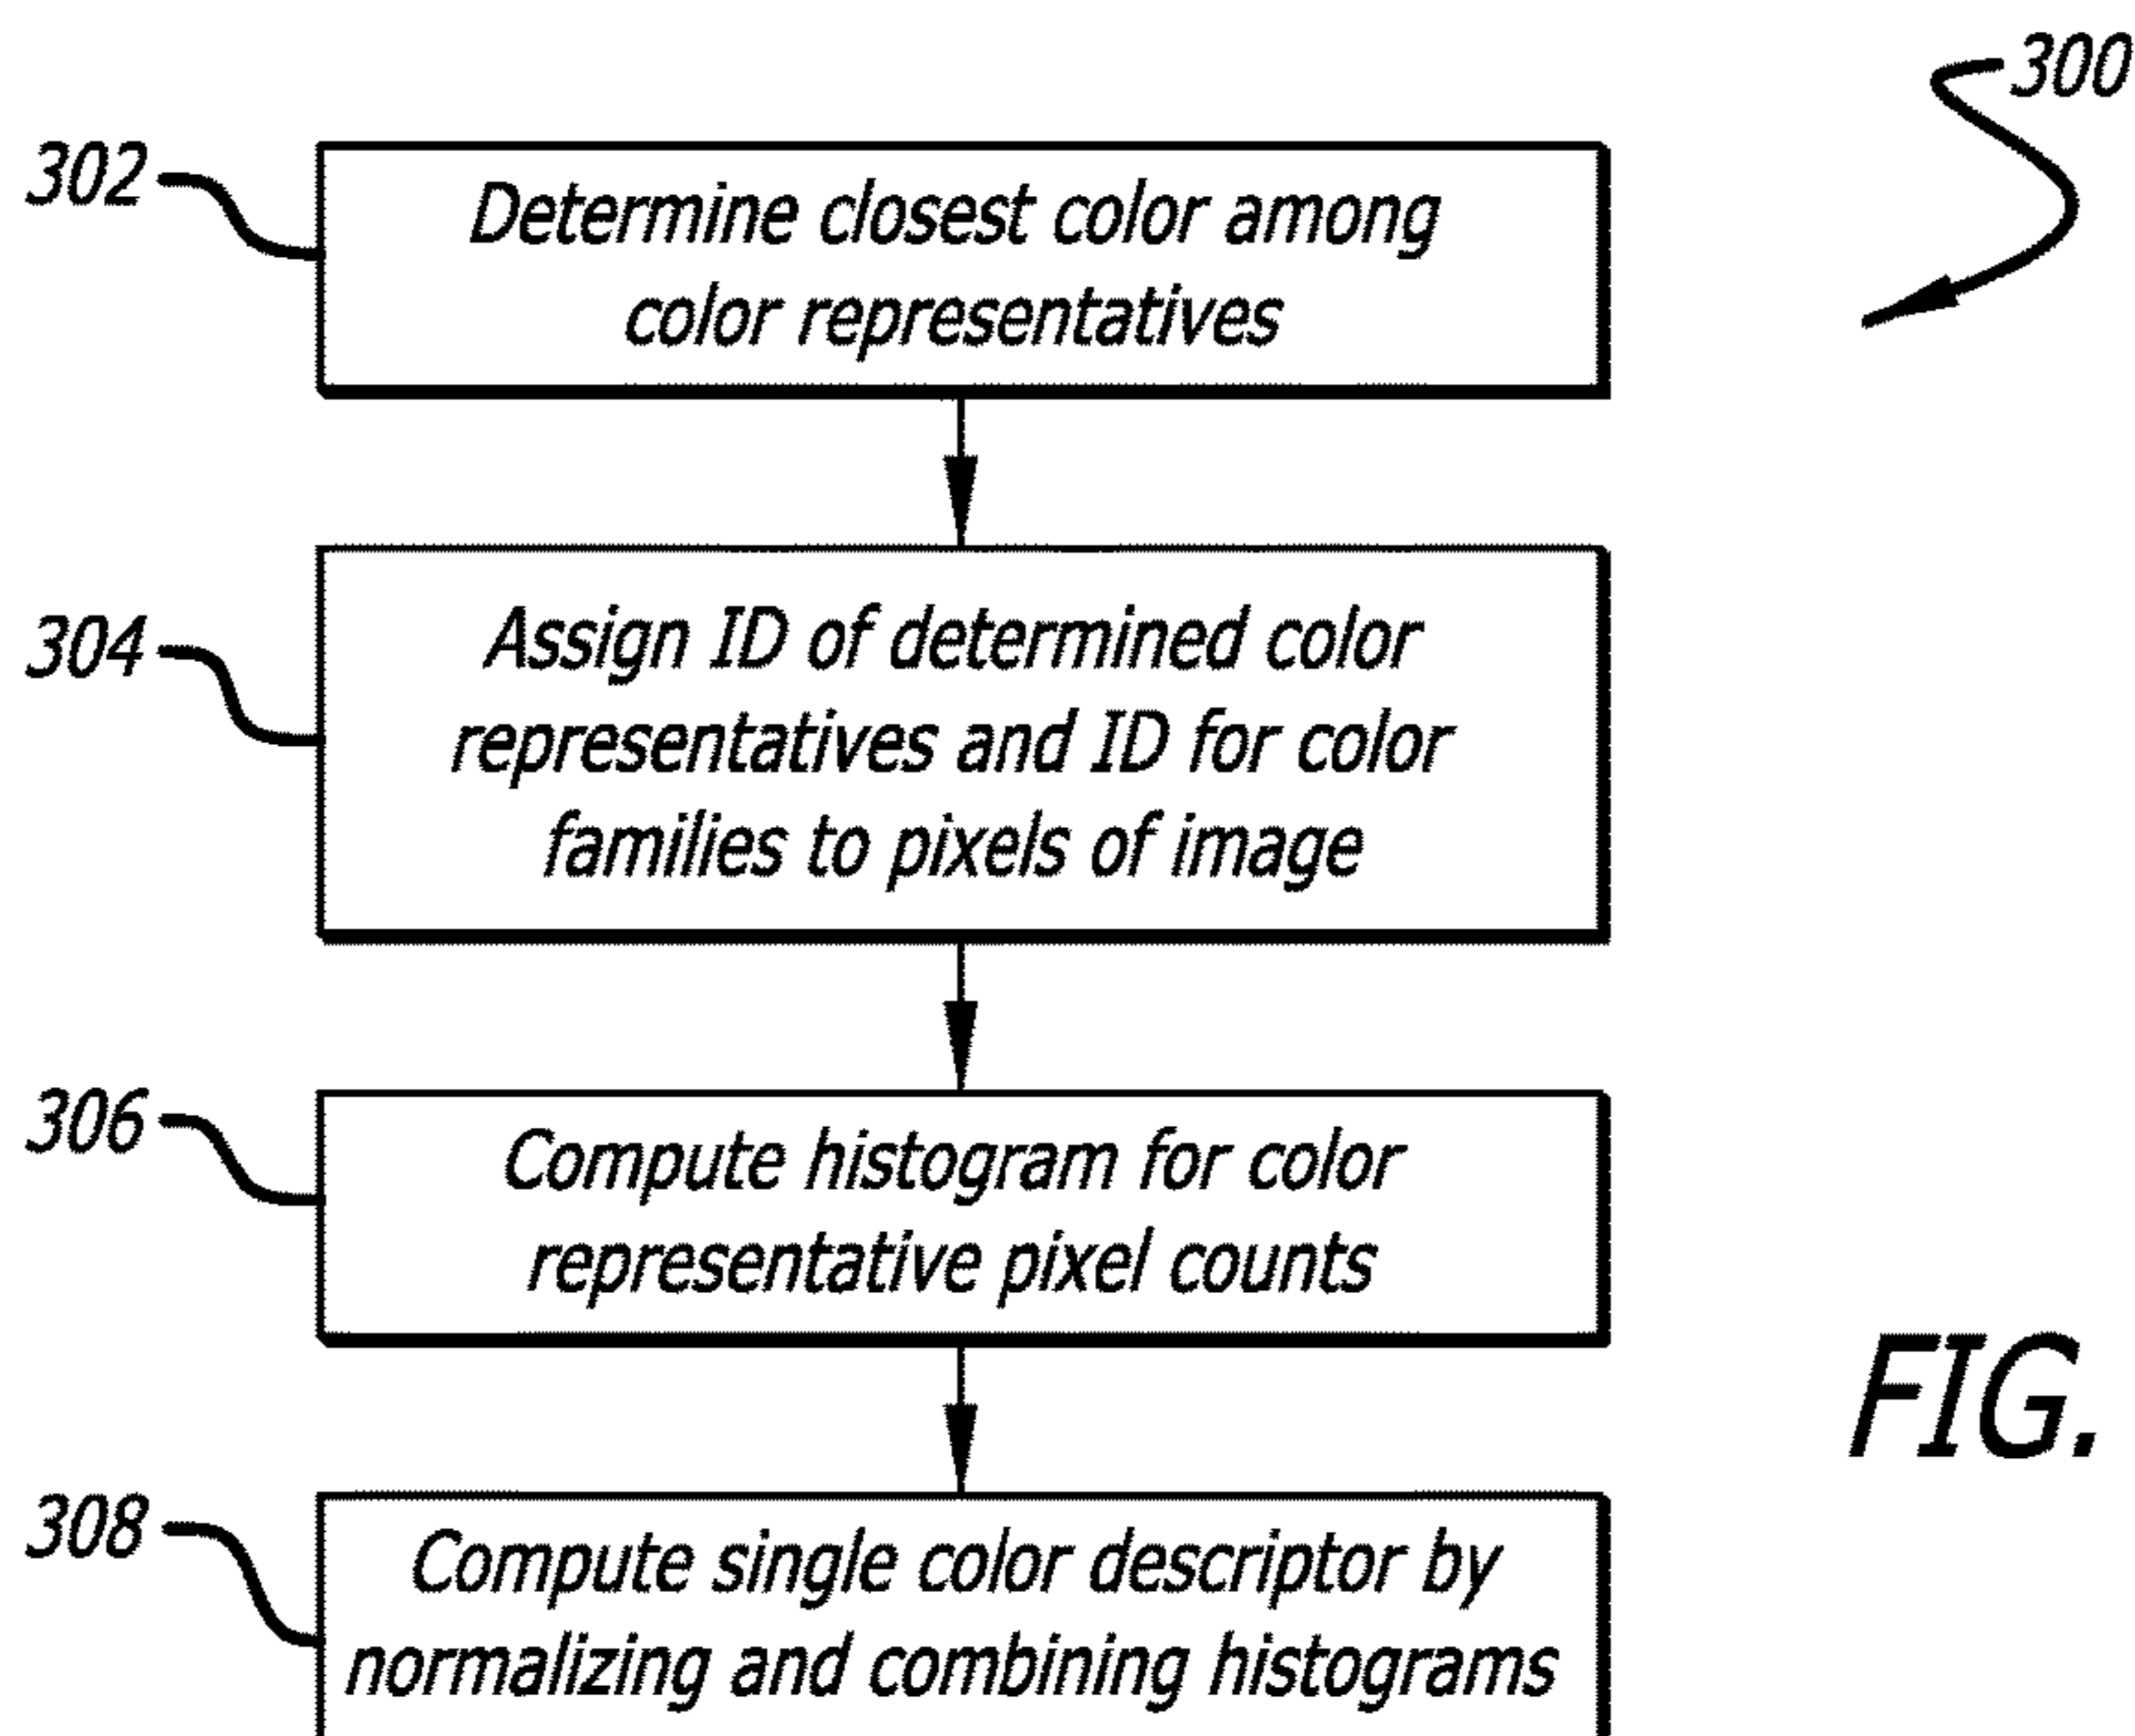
300

302 Determine closest color among color representatives

304 Assign ID of determined color representatives and ID for color families to pixels of image

306 Compute histogram for color representative pixel counts

308 Compute single color descriptor by normalizing and combining histograms

FIG.